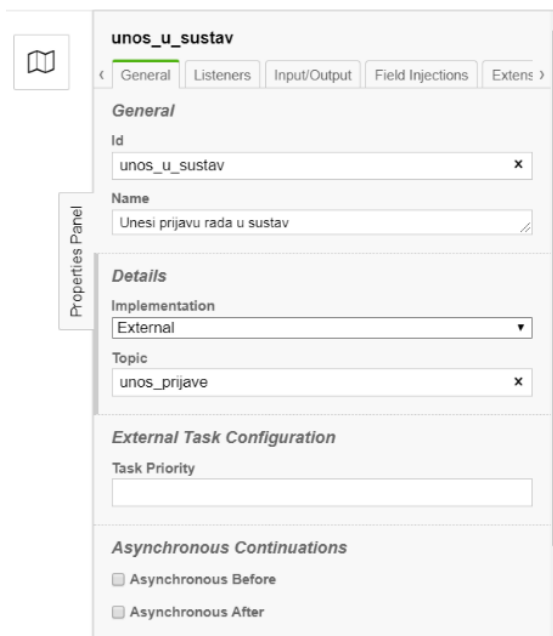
Properties Panel

unos_u_sustav

‹ General | Listeners | Input/Output | Field Injections | Extens ›

General

Id

unos_u_sustav ×

Name

Unesi prijavu rada u sustav

Details

Implementation

External ▾

Topic

unos_prijave ×

External Task Configuration

Task Priority

Asynchronous Continuations

Asynchronous Before

Asynchronous After